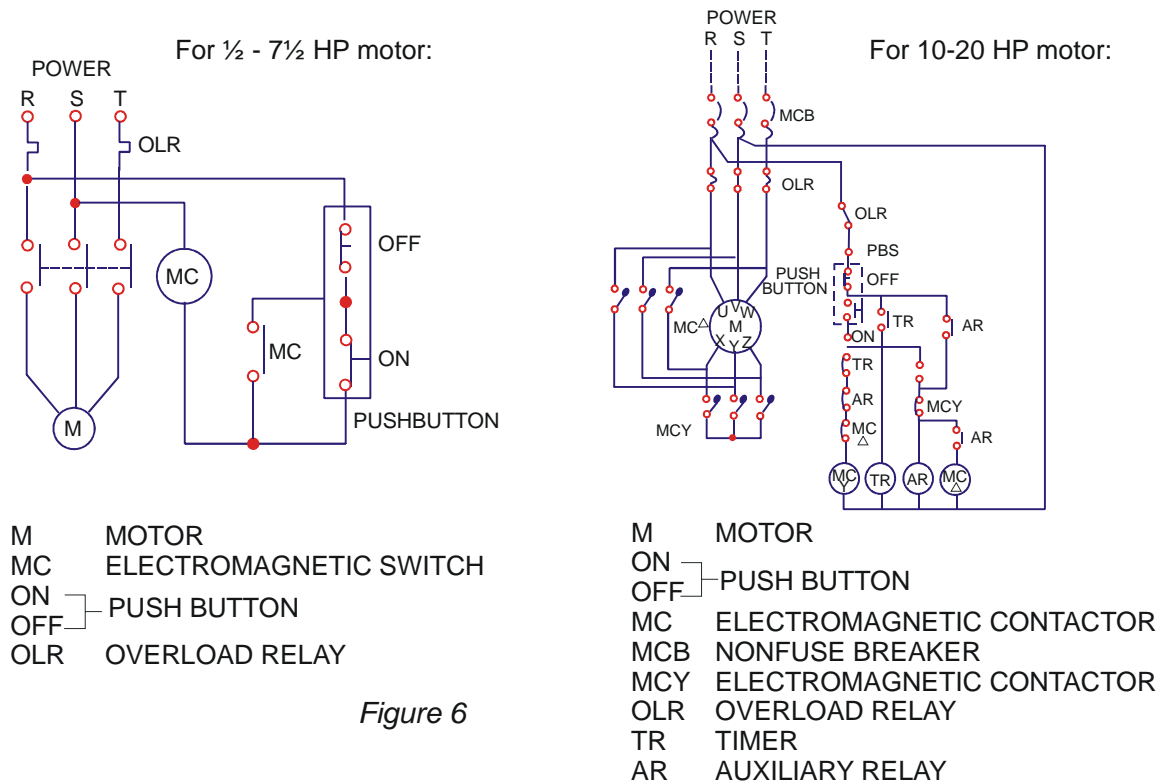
For ½ - 7½ HP motor:

POWER
R S T

OLR

MC

OFF

MC

ON

PUSHBUTTON

M

For 10-20 HP motor:

POWER
R S T

MCB

OLR

OLR

PBS

PUSH BUTTON

OFF

ON

TR

AR

MC△

U V W
M
X Y Z

TR

AR

MC △

MCY

AR

MCY

MC Y

TR

AR

MC △

M MOTOR
MC ELECTROMAGNETIC SWITCH
ON
OFF PUSH BUTTON
OLR OVERLOAD RELAY

Figure 6

M MOTOR
ON
OFF PUSH BUTTON
MC ELECTROMAGNETIC CONTACTOR
MCB NONFUSE BREAKER
MCY ELECTROMAGNETIC CONTACTOR
OLR OVERLOAD RELAY
TR TIMER
AR AUXILIARY RELAY